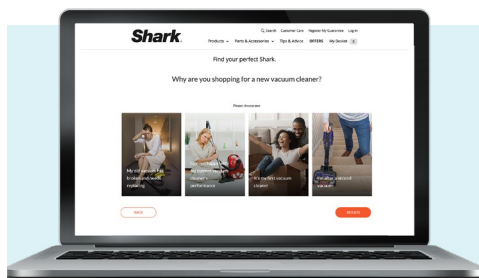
Shark

Search Customer Care Register My Guarantee Log in

Products Parts & Accessories Tips & Advice OFFERS My Basket 0

Find your perfect Shark.

Why are you shopping for a new vacuum cleaner?

Please choose one

My old vacuum has broken and needs replacing

Not satisfied with my current vacuum cleaner's performance

It's my first vacuum cleaner

I'm after a second vacuum

BACK

ANSWER